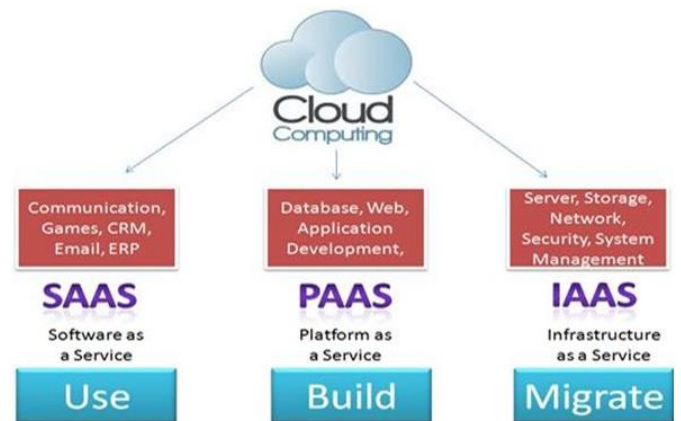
Cloud Computing

Communication, Games, CRM, Email, ERP

SAAS

Software as a Service

Use

Database, Web, Application Development,

PAAS

Platform as a Service

Build

Server, Storage, Network, Security, System Management

IAAS

Infrastructure as a Service

Migrate